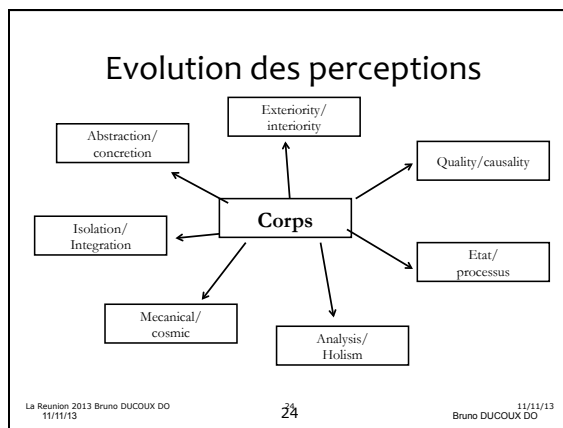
Evolution des perceptions

Exteriority/ interiority

Abstraction/ concretion

Quality/causality

Corps

Isolation/ Integration

Etat/ processus

Mecanical/ cosmic

Analysis/ Holism

La Reunion 2013 Bruno DUCOUX DO 11/11/13

24

24

11/11/13 Bruno DUCOUX DO